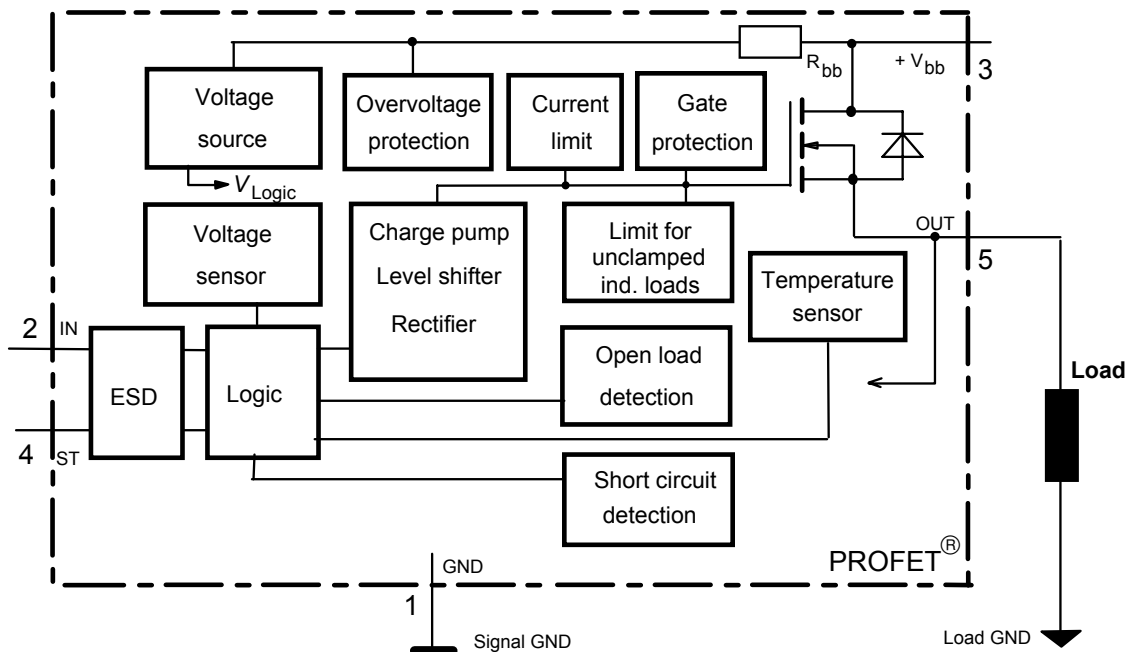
Voltage source

$V_{Logic}$

Overvoltage protection

Current limit

Gate protection

$R_{bb}$

$+ V_{bb}$

3

Voltage sensor

Charge pump

Level shifter

Rectifier

Limit for unclamped ind. loads

OUT

5

Temperature sensor

2

IN

ESD

Logic

Open load detection

Load

4

ST

Short circuit detection

PROFET®

GND

1

Signal GND

Load GND